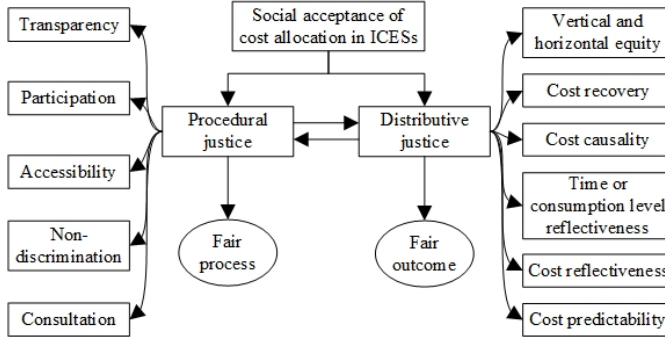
Social acceptance of cost allocation in ICESs

Transparency

Participation

Accessibility

Non-discrimination

Consultation

Procedural justice

Distributive justice

Fair process

Fair outcome

Vertical and horizontal equity

Cost recovery

Cost causality

Time or consumption level reflectiveness

Cost reflectiveness

Cost predictability